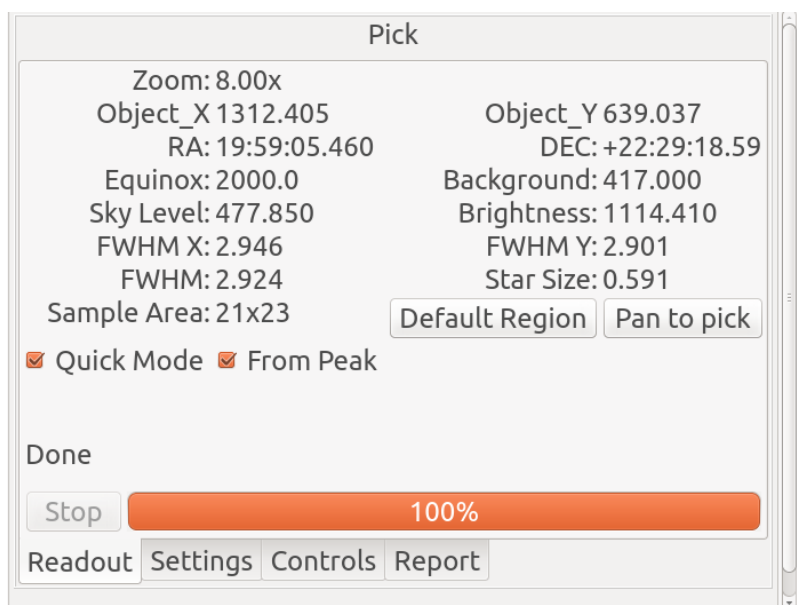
Pick

Zoom: 8.00x
Object_X 1312.405
Object_Y 639.037
RA: 19:59:05.460
DEC: +22:29:18.59
Equinox: 2000.0
Background: 417.000
Sky Level: 477.850
Brightness: 1114.410
FWHM X: 2.946
FWHM Y: 2.901
FWHM: 2.924
Star Size: 0.591
Sample Area: 21x23
Default Region
Pan to pick

Quick Mode
From Peak

Done

Stop
100%

Readout
Settings
Controls
Report